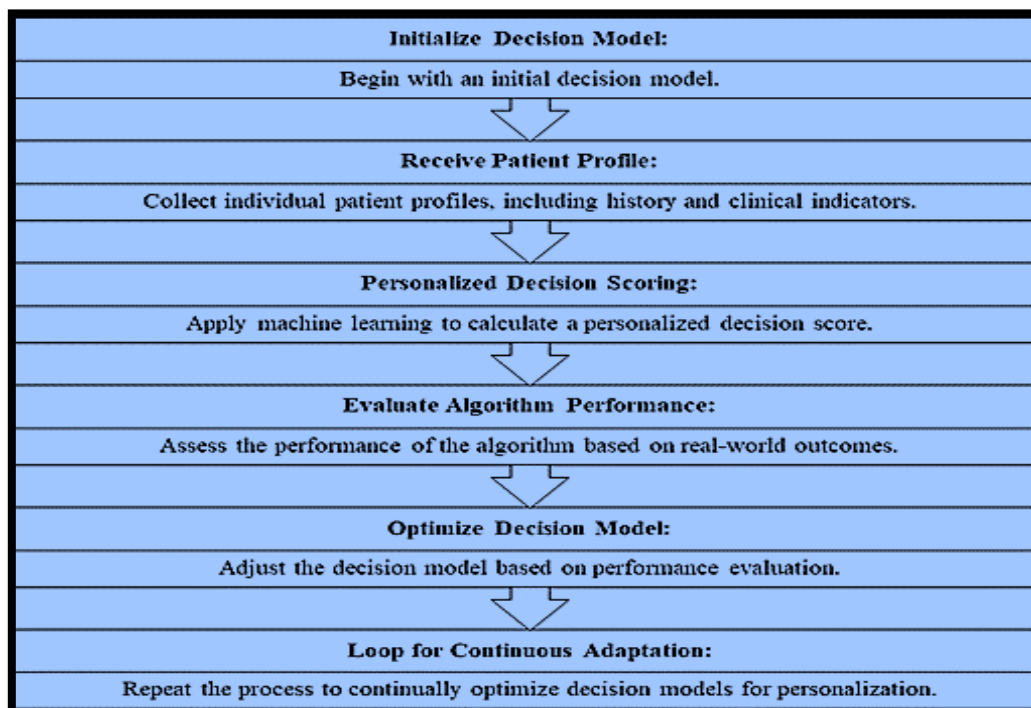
Initialize Decision Model:

Begin with an initial decision model.

Receive Patient Profile:

Collect individual patient profiles, including history and clinical indicators.

Personalized Decision Scoring:

Apply machine learning to calculate a personalized decision score.

Evaluate Algorithm Performance:

Assess the performance of the algorithm based on real-world outcomes.

Optimize Decision Model:

Adjust the decision model based on performance evaluation.

Loop for Continuous Adaptation:

Repeat the process to continually optimize decision models for personalization.